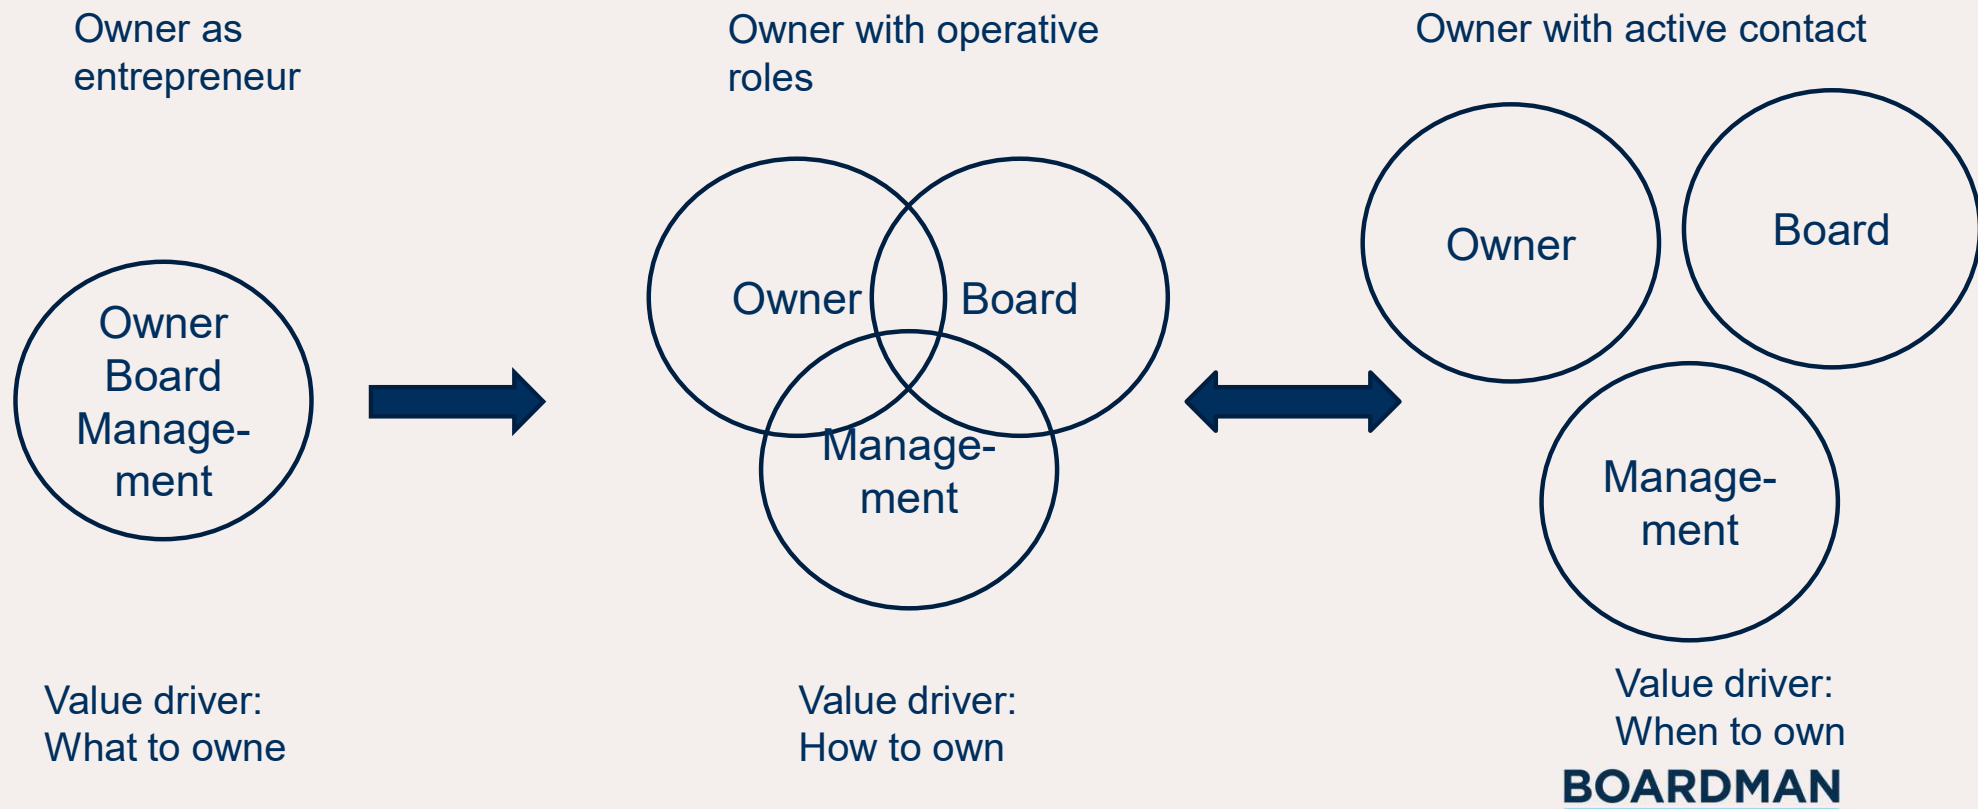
Owner as entrepreneur

Owner
Board
Management

Value driver:
What to owne

Owner with operative roles

Owner

Board

Management

Value driver:
How to own

Owner with active contact

Owner

Board

Management

Value driver:
When to own

BOARDMAN